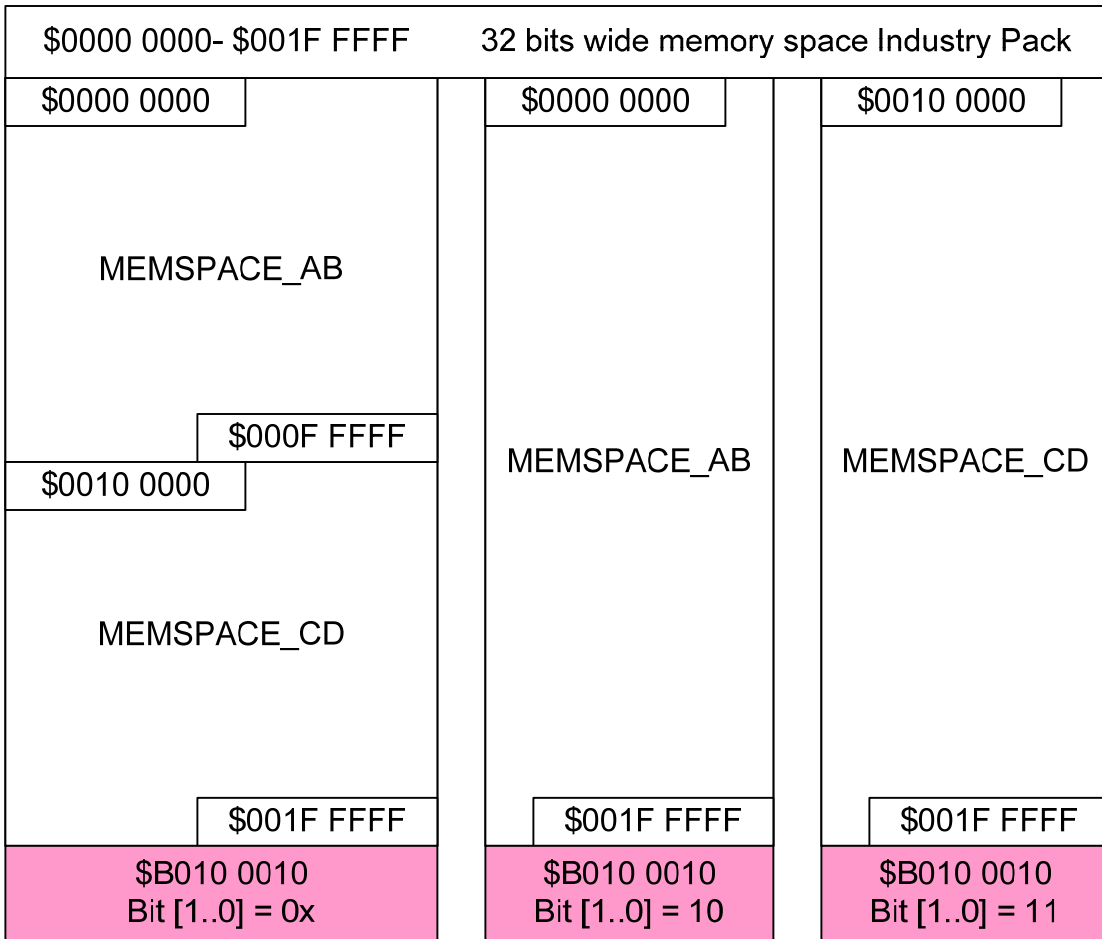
\$0000 0000- \$001F FFFF 32 bits wide memory space Industry Pack

\$0000 0000

MEMSPACE_AB

\$000F FFFF

\$0010 0000

MEMSPACE_CD

\$001F FFFF

\$B010 0010
Bit [1..0] = 0x

\$0000 0000

MEMSPACE_AB

\$001F FFFF

\$B010 0010
Bit [1..0] = 10

\$0010 0000

MEMSPACE_CD

\$001F FFFF

\$B010 0010
Bit [1..0] = 11